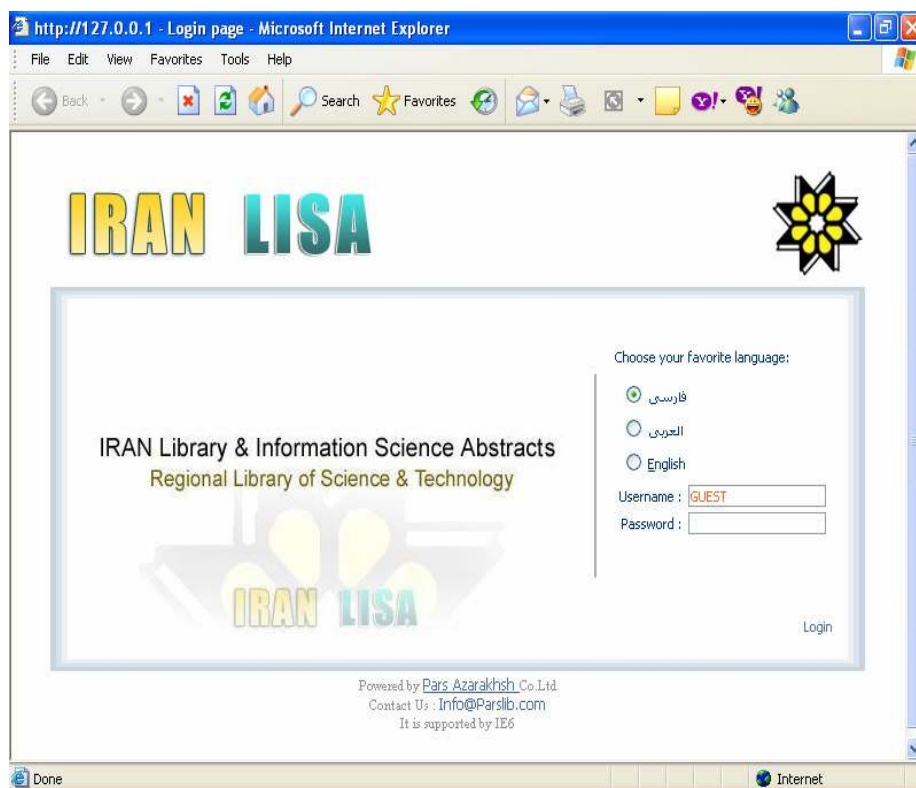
http://127.0.0.1 - Login page - Microsoft Internet Explorer

File Edit View Favorites Tools Help

Back Search Favorites

IRAN LISA

IRAN Library & Information Science Abstracts
Regional Library of Science & Technology

IRAN LISA

Choose your favorite language:

فارسی

العربی

English

Username : GUEST

Password :

Login

Powered by Pars Azarakhsh Co.Ltd
Contact Us : Info@Parslib.com
It is supported by IE6

Done

Internet